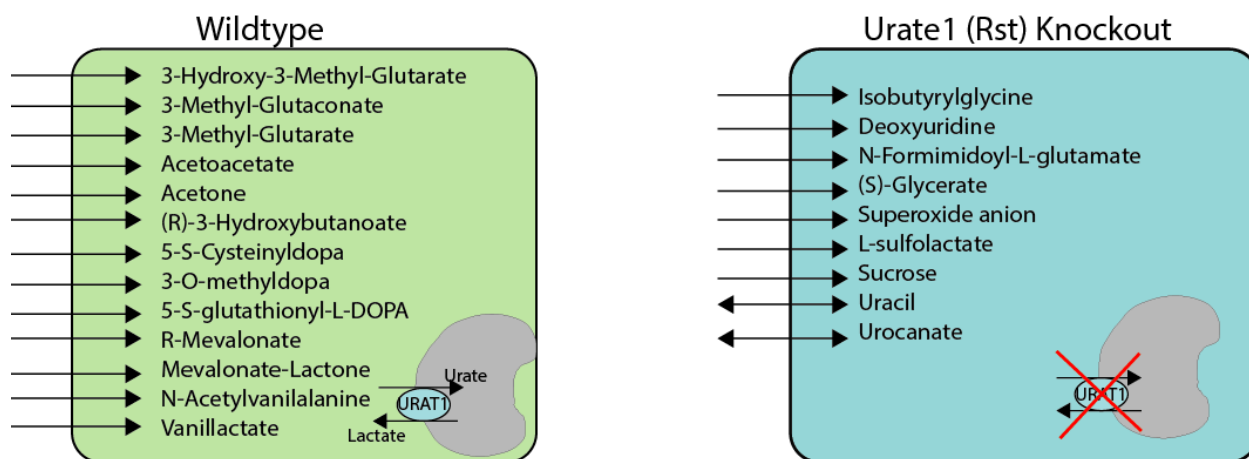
Wildtype

3-Hydroxy-3-Methyl-Glutarate
3-Methyl-Glutaconate
3-Methyl-Glutarate
Acetoacetate
Acetone
(R)-3-Hydroxybutanoate
5-S-Cysteinyldopa
3-O-methyldopa
5-S-glutathionyl-L-DOPA
R-Mevalonate
Mevalonate-Lactone
N-Acetylvanilalanine
Vanillactate

Urate
URAT1
Lactate

Urate1 (Rst) Knockout

Isobutyrylglycine
Deoxyuridine
N-Formimidoyl-L-glutamate
(S)-Glycerate
Superoxide anion
L-sulfolactate
Sucrose
Uracil
Urocanate

URAT1